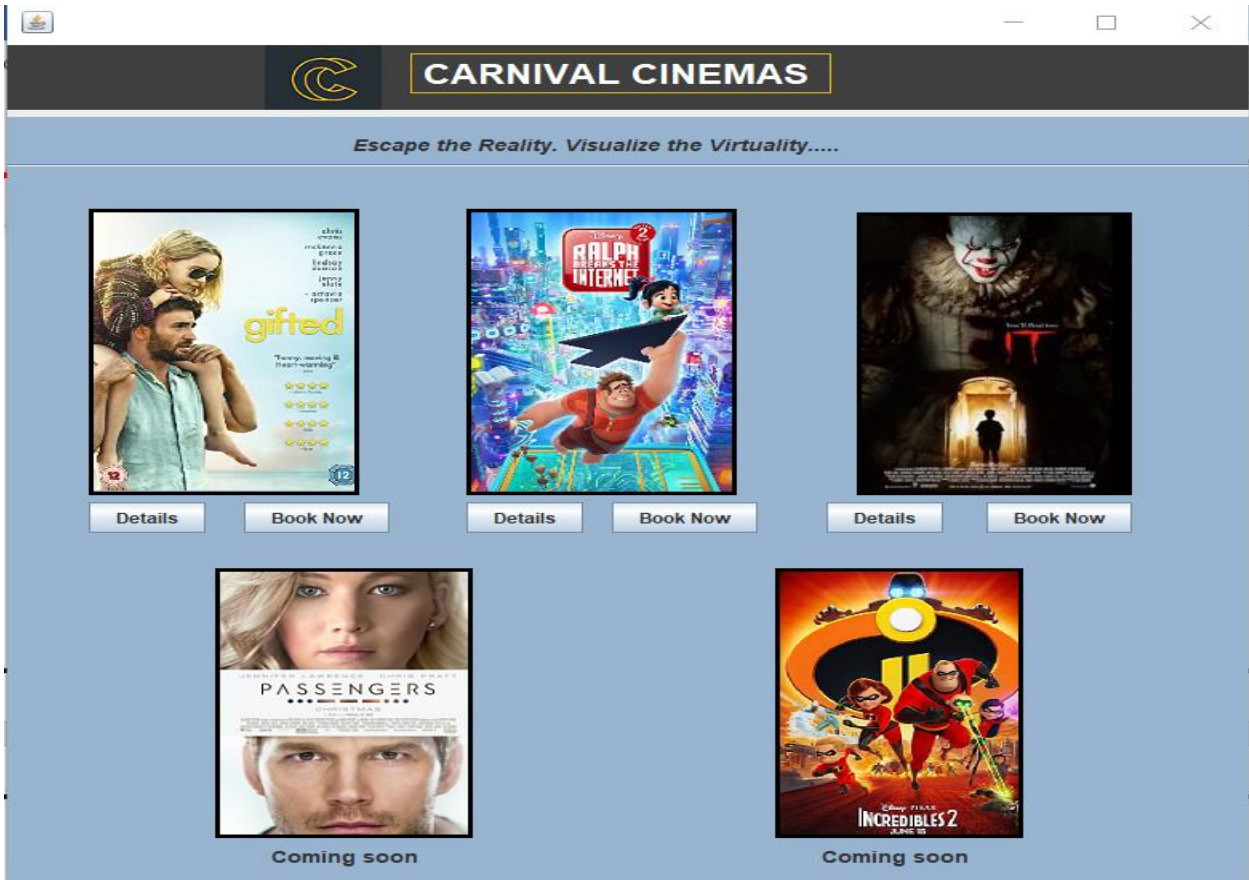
CARNIVAL CINEMAS

Escape the Reality. Visualize the Virtuality.....

gifted

"Funny, moving & heart-warming"

RALPH BREAKS THE INTERNET

Details
Book Now
Details
Book Now
Details
Book Now

JENNIFER LAWRENCE CHRIS PRATT
PASSENGERS

INCREDIBLES 2
JUNE 15

Coming soon
Coming soon